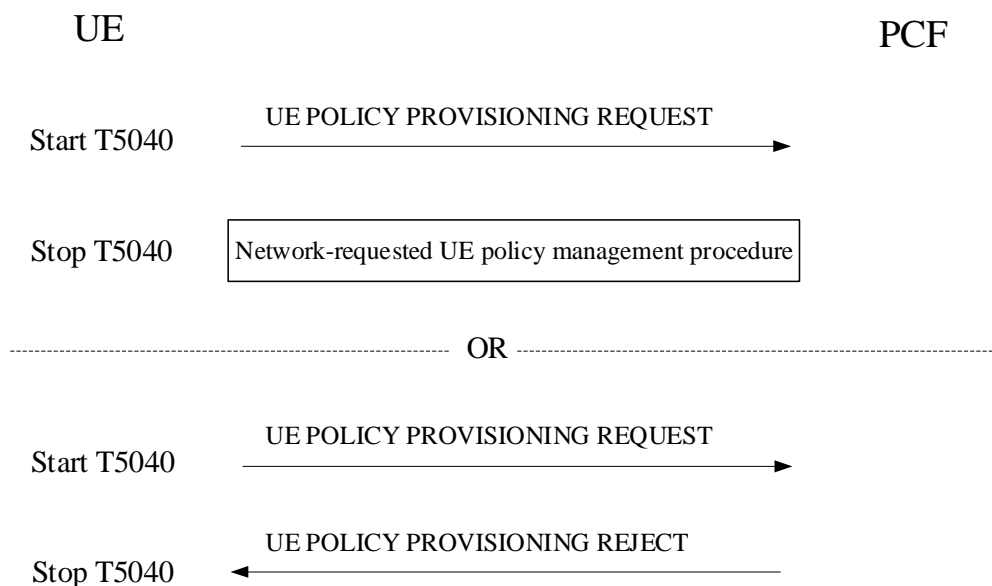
UE

PCF

Start T5040

UE POLICY PROVISIONING REQUEST

Stop T5040

Network-requested UE policy management procedure

OR

Start T5040

UE POLICY PROVISIONING REQUEST

UE POLICY PROVISIONING REJECT

Stop T5040